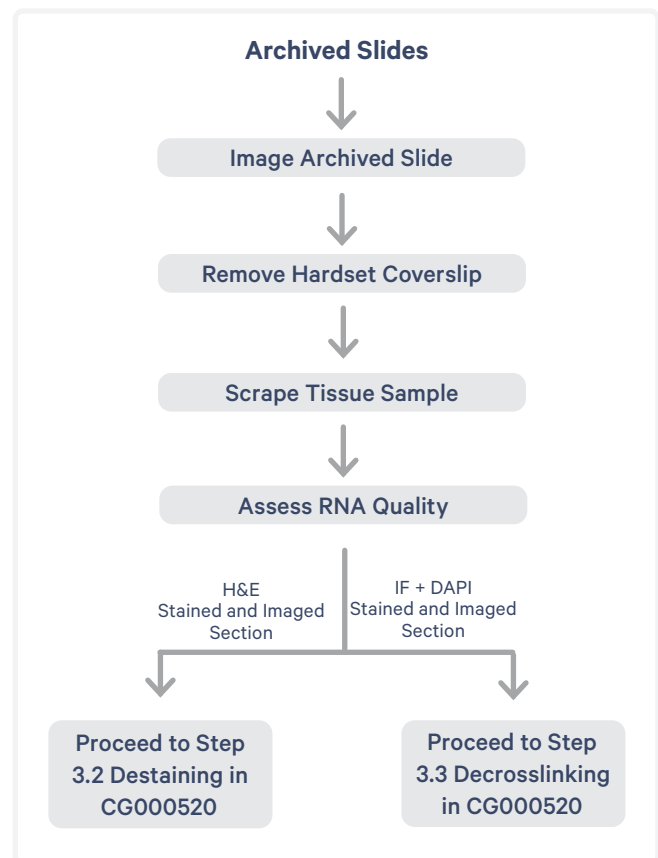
Archived Slides

Image Archived Slide

Remove Hardset Coverslip

Scrape Tissue Sample

Assess RNA Quality

H&E
Stained and Imaged Section

IF + DAPI
Stained and Imaged Section

Proceed to Step 3.2 Destaining in CG000520

Proceed to Step 3.3 Decrosslinking in CG000520